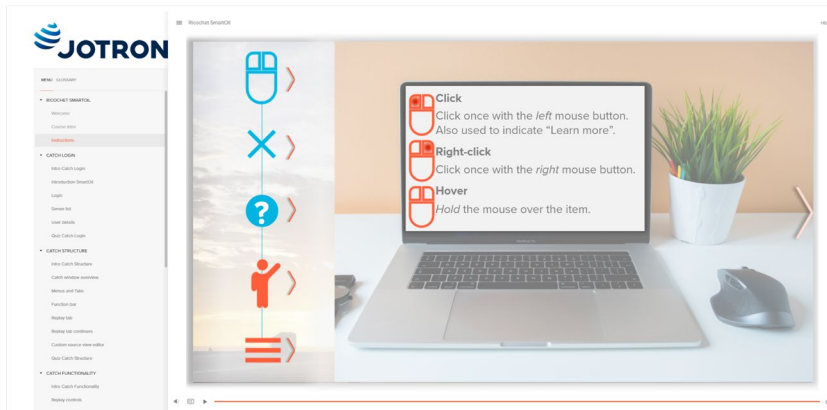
JOTRON

Ricochet SmartOK

MENU GLOSSARY

RICOCHET SMARTOIL

Welcome

Course letter

Instructions

CATCH LOGIN

Intro Catch Login

Introduction SmartOK

Login

Server list

User details

Quiz Catch Login

CATCH STRUCTURE

Intro Catch Structure

Catch window overview

Menus and Tabs

Function bar

Replay tab

Replay tab continues

Custom source view editor

Quiz Catch Structure

CATCH FUNCTIONALITY

Intro Catch Functionality

Replay controls

Click
Click once with the *left* mouse button. Also used to indicate “Learn more”.

Right-click
Click once with the *right* mouse button.

Hover
*Hold* the mouse over the item.